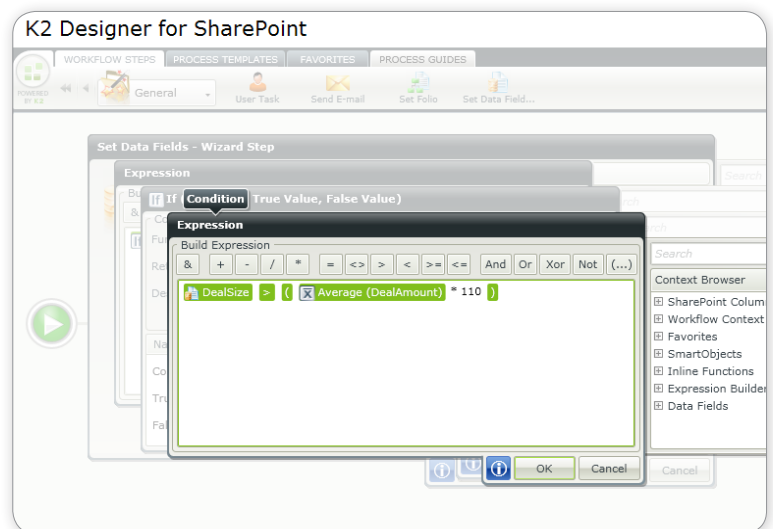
K2 Designer for SharePoint

WORKFLOW STEPS PROCESS TEMPLATES FAVORITES PROCESS GUIDES

POWERED BY K2

General

User Task Send E-mail Set Folio Set Data Field...

Set Data Fields - Wizard Step

Expression

If Condition True Value, False Value)

Expression

Build Expression

& + - / * = <> > < >= <= And Or Xor Not (...)

DealSize > ( Average (DealAmount) * 110 )

Search

Context Browser

SharePoint Colum
Workflow Context
Favorites
SmartObjects
Inline Functions
Expression Builder
Data Fields

OK Cancel

Cancel